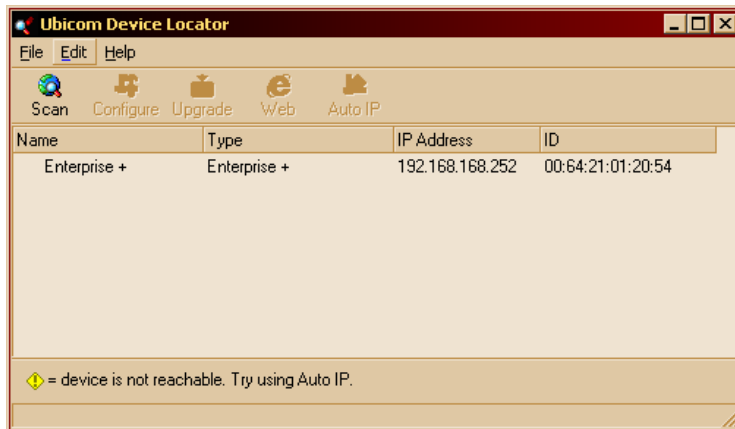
Ubicom Device Locator

File Edit Help

Scan Configure Upgrade Web Auto IP

| Name | Type | IP Address | ID |
|---|---|---|---|
| Enterprise + | Enterprise + | 192.168.168.252 | 00:64:21:01:20:54 |

= device is not reachable. Try using Auto IP.